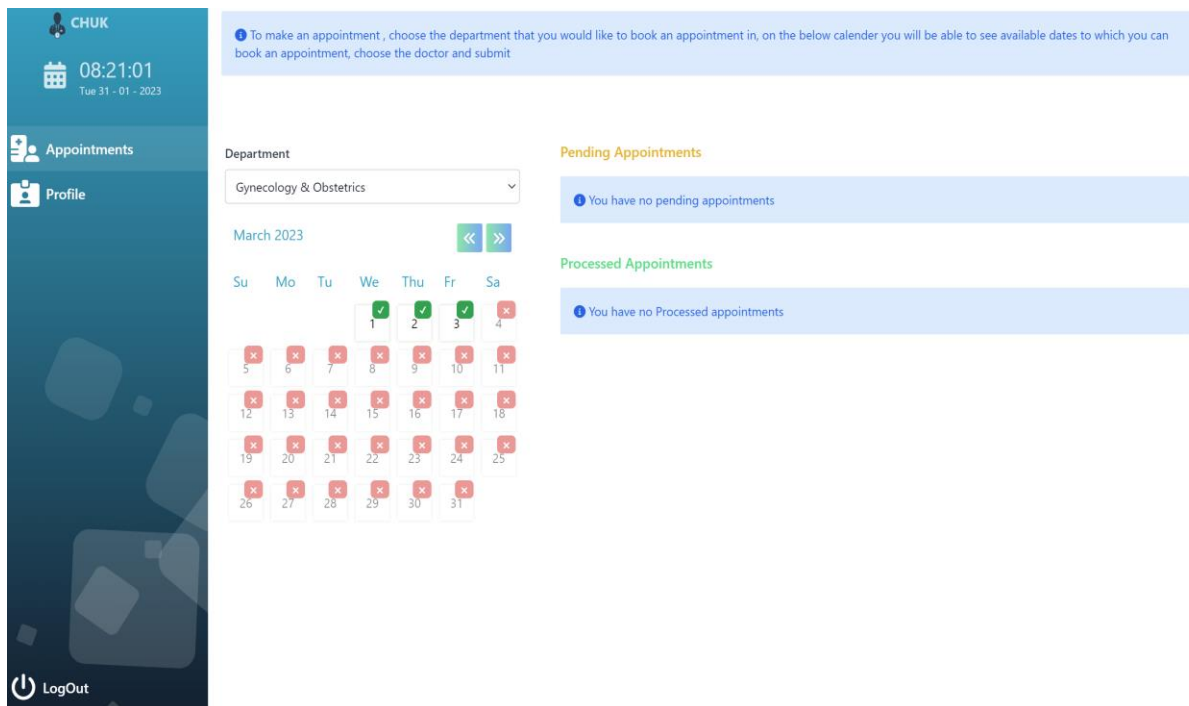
CHUK

08:21:01
Tue 31 - 01 - 2023

Appointments

Profile

LogOut

To make an appointment , choose the department that you would like to book an appointment in, on the below calender you will be able to see available dates to which you can book an appointment, choose the doctor and submit

Department

Gynecology & Obstetrics

March 2023

« »

| Su | Mo | Tu | We | Thu | Fr | Sa |
|---|---|---|---|---|---|---|
| | | | ✓ 1 | ✓ 2 | ✓ 3 | × 4 |
| × 5 | × 6 | × 7 | × 8 | × 9 | × 10 | × 11 |
| × 12 | × 13 | × 14 | × 15 | × 16 | × 17 | × 18 |
| × 19 | × 20 | × 21 | × 22 | × 23 | × 24 | × 25 |
| × 26 | × 27 | × 28 | × 29 | × 30 | × 31 | |

Pending Appointments

You have no pending appointments

Processed Appointments

You have no Processed appointments